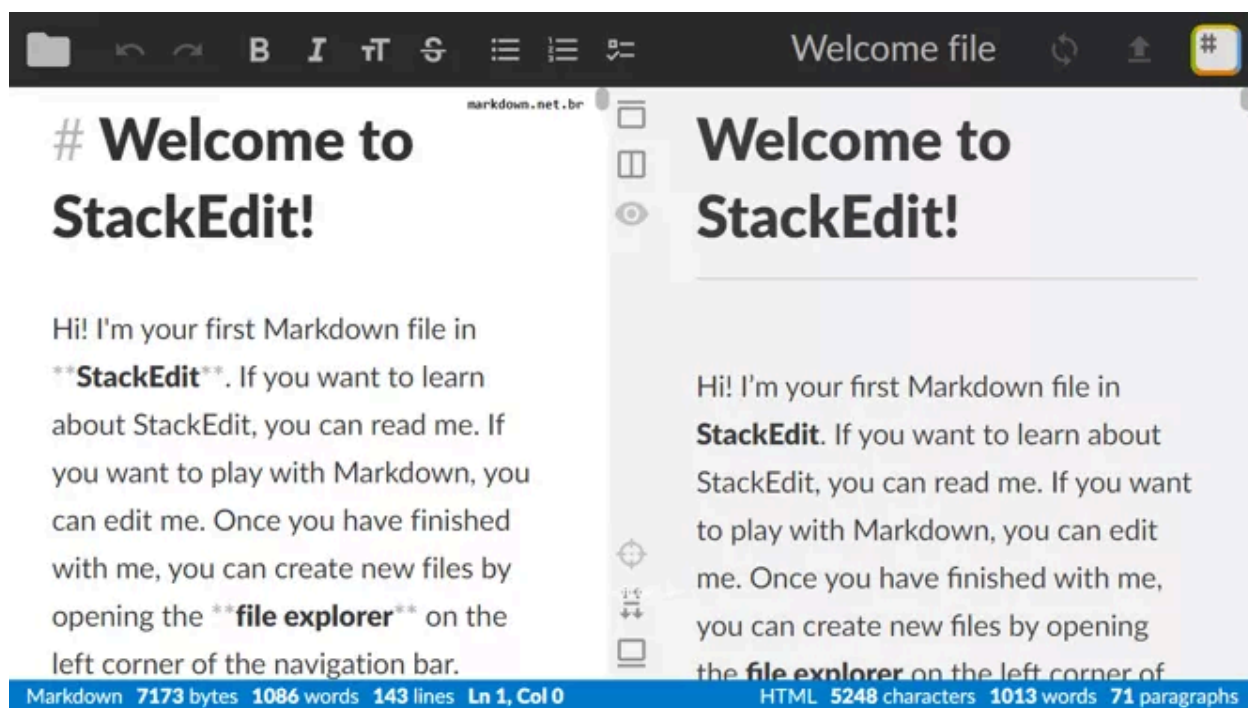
B I TT S

Welcome file

markdown.net.br

# Welcome to StackEdit!

Hi! I'm your first Markdown file in **StackEdit**. If you want to learn about StackEdit, you can read me. If you want to play with Markdown, you can edit me. Once you have finished with me, you can create new files by opening the **file explorer** on the left corner of the navigation bar.

Welcome to StackEdit!

Hi! I'm your first Markdown file in **StackEdit**. If you want to learn about StackEdit, you can read me. If you want to play with Markdown, you can edit me. Once you have finished with me, you can create new files by opening the **file explorer** on the left corner of

Markdown 7173 bytes 1086 words 143 lines Ln 1, Col 0

HTML 5248 characters 1013 words 71 paragraphs